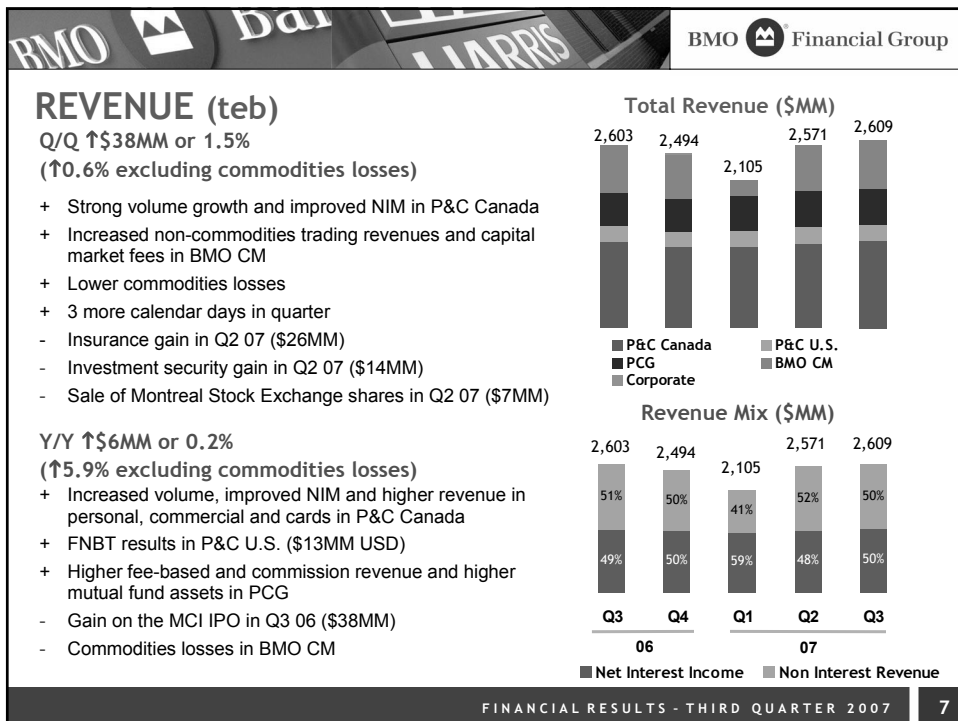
BMO Bai HARRIS

BMO Financial Group

REVENUE (teb)

Q/Q ↑\$38MM or 1.5%

(↑0.6% excluding commodities losses)

+ Strong volume growth and improved NIM in P&C Canada
+ Increased non-commodities trading revenues and capital market fees in BMO CM
+ Lower commodities losses
+ 3 more calendar days in quarter
- Insurance gain in Q2 07 (\$26MM)
- Investment security gain in Q2 07 (\$14MM)
- Sale of Montreal Stock Exchange shares in Q2 07 (\$7MM)

Y/Y ↑\$6MM or 0.2%

(↑5.9% excluding commodities losses)

+ Increased volume, improved NIM and higher revenue in personal, commercial and cards in P&C Canada
+ FNBT results in P&C U.S. (\$13MM USD)
+ Higher fee-based and commission revenue and higher mutual fund assets in PCG
- Gain on the MCI IPO in Q3 06 (\$38MM)
- Commodities losses in BMO CM

Total Revenue (\$MM)

2,603 2,494 2,105 2,571 2,609

P&C Canada
P&C U.S.
PCG
BMO CM
Corporate

Revenue Mix (\$MM)

2,603 2,494 2,105 2,571 2,609

51% 50% 41% 52% 50%

49% 50% 59% 48% 50%

Q3 Q4 Q1 Q2 Q3

06 07

Net Interest Income Non Interest Revenue

FINANCIAL RESULTS - THIRD QUARTER 2007

7